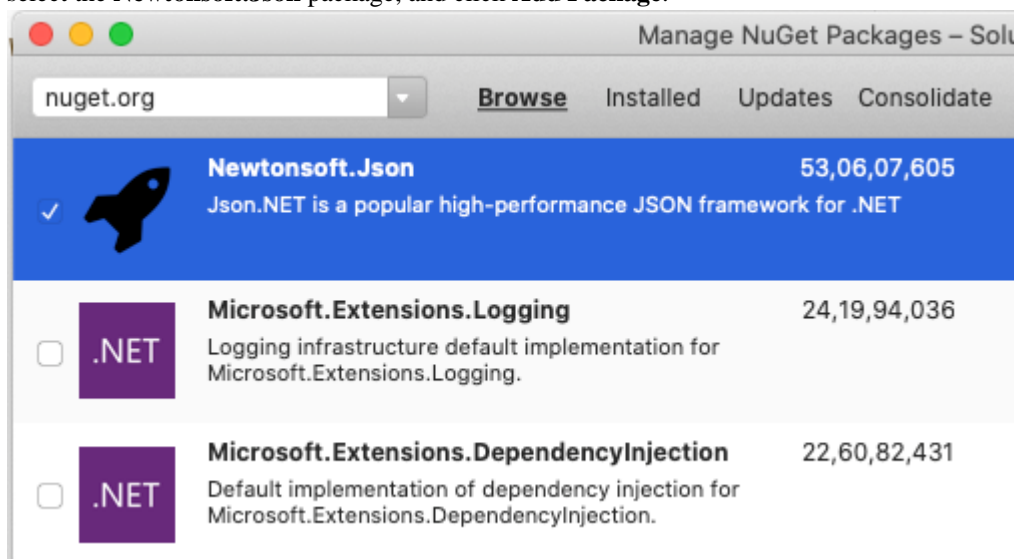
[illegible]

Manage NuGet Packages – Solu

nuget.org

Browse Installed Updates Consolidate

Newtonsoft.Json 53,06,07,605
Json.NET is a popular high-performance JSON framework for .NET

.NET Microsoft.Extensions.Logging 24,19,94,036
Logging infrastructure default implementation for Microsoft.Extensions.Logging.

.NET Microsoft.Extensions.DependencyInjection 22,60,82,431
Default implementation of dependency injection for Microsoft.Extensions.DependencyInjection.